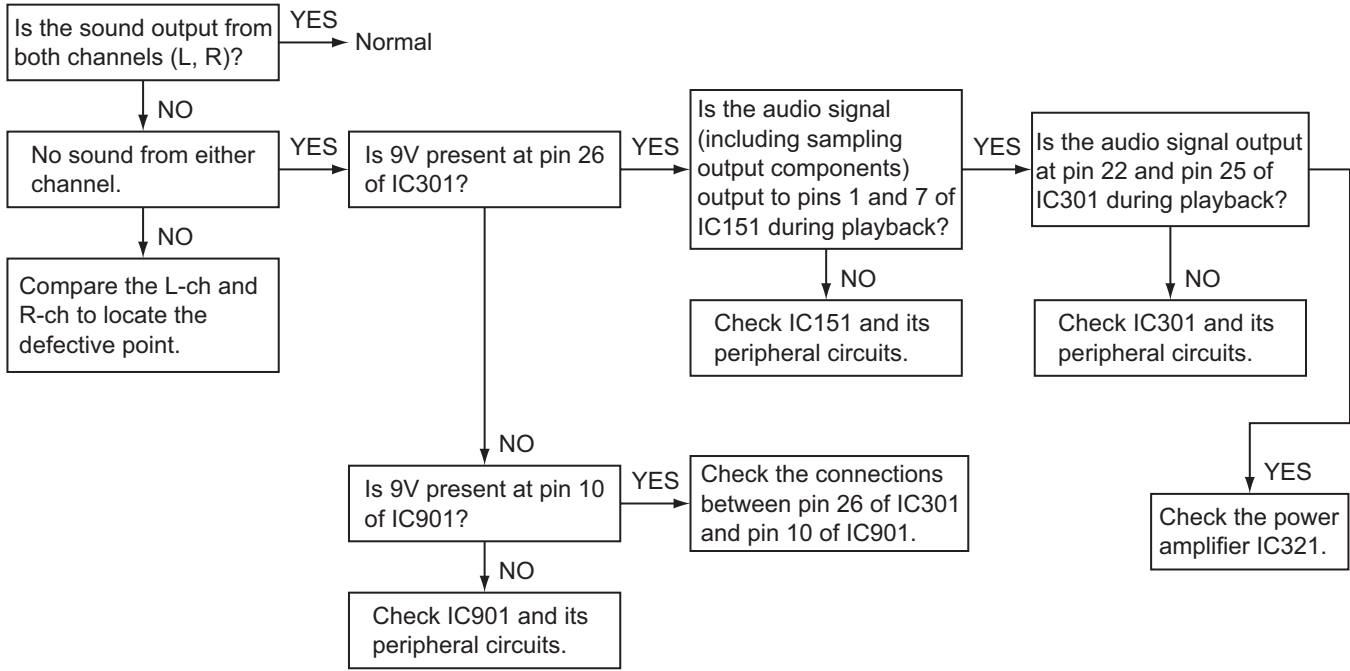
Is the sound output from both channels (L, R)?

YES

Normal

NO

No sound from either channel.

NO

Compare the L-ch and R-ch to locate the defective point.

YES

Is 9V present at pin 26 of IC301?

YES

Is the audio signal (including sampling output components) output to pins 1 and 7 of IC151 during playback?

NO

Check IC151 and its peripheral circuits.

YES

Is the audio signal output at pin 22 and pin 25 of IC301 during playback?

NO

Check IC301 and its peripheral circuits.

YES

Check the power amplifier IC321.

NO

Is 9V present at pin 10 of IC901?

YES

Check the connections between pin 26 of IC301 and pin 10 of IC901.

NO

Check IC901 and its peripheral circuits.